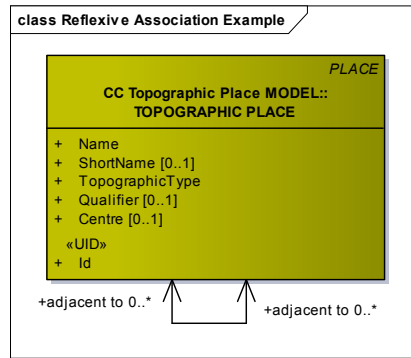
class Reflexive Association Example

PLACE

CC Topographic Place MODEL::
TOPOGRAPHIC PLACE

+ Name
+ ShortName [0..1]
+ TopographicType
+ Qualifier [0..1]
+ Centre [0..1]
«UID»
+ Id

+adjacent to 0..*

+adjacent to 0..*